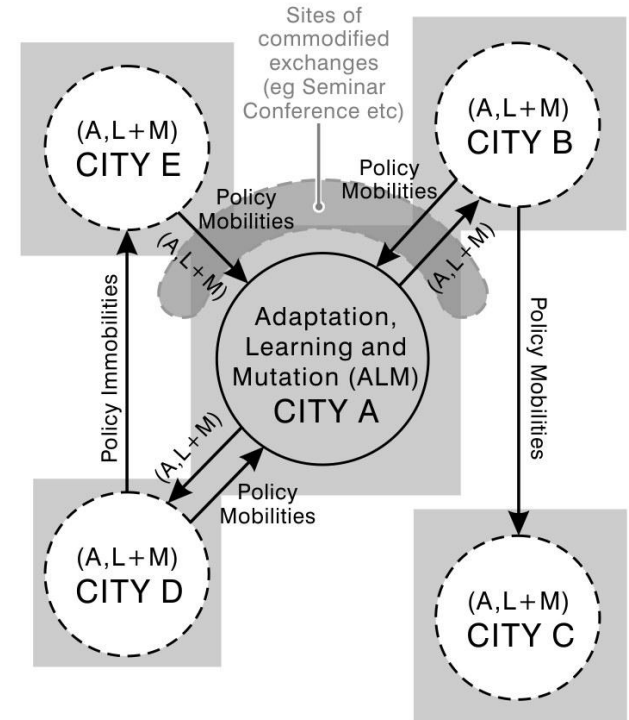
Sites of commodified exchanges (eg Seminar Conference etc)

(A,L+M)
CITY E

(A,L+M)
CITY B

Policy Mobilities

Policy Mobilities

(A,L+M)

(A,L+M)

Policy Immobilities

Adaptation, Learning and Mutation (ALM)
CITY A

Policy Mobilities

(A,L+M)

Policy Mobilities

(A,L+M)
CITY D

(A,L+M)
CITY C